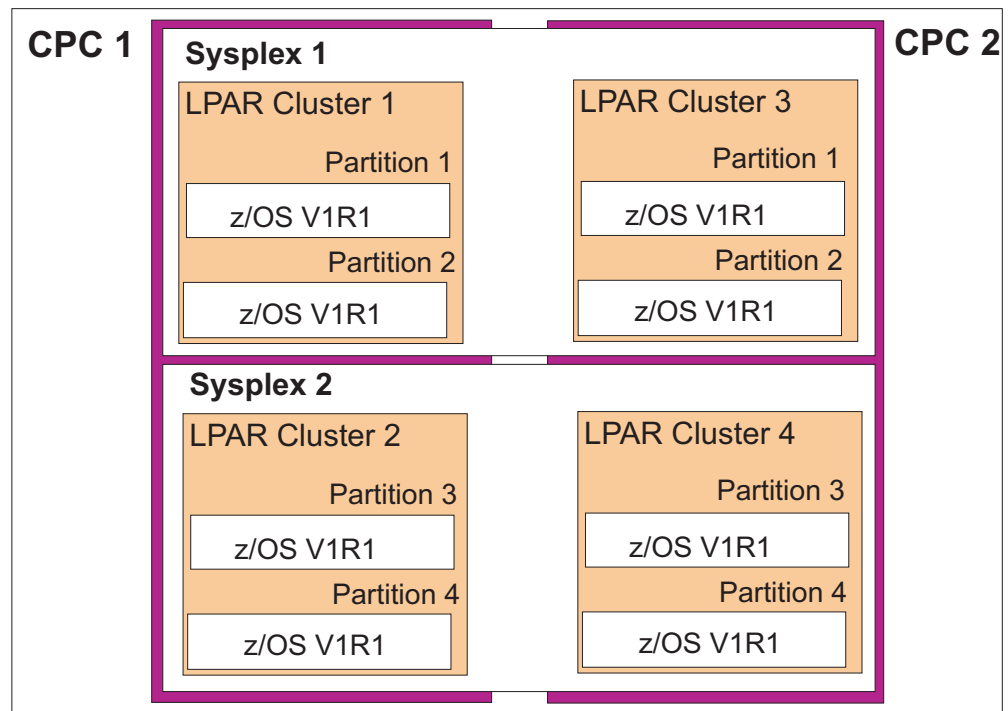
CPC 1

CPC 2

Sysplex 1

LPAR Cluster 1

Partition 1

z/OS V1R1

Partition 2

z/OS V1R1

LPAR Cluster 3

Partition 1

z/OS V1R1

Partition 2

z/OS V1R1

Sysplex 2

LPAR Cluster 2

Partition 3

z/OS V1R1

Partition 4

z/OS V1R1

LPAR Cluster 4

Partition 3

z/OS V1R1

Partition 4

z/OS V1R1